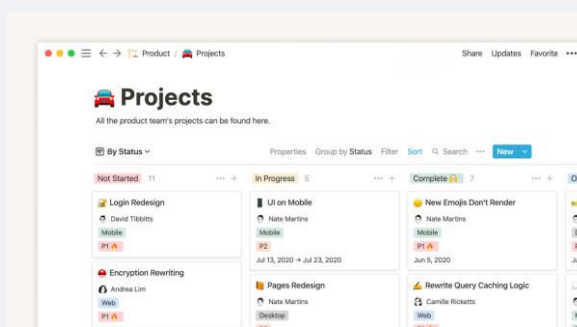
Product / Projects
Share Updates Favorite

Projects

All the product team's projects can be found here.

By Status
Properties Group by Status Filter Sort Search ··· New

Not Started 11
Login Redesign
David Tibbitts
Mobile
P1

Encryption Rewriting
Andrea Lim
Web
P1

In Progress 5
UI on Mobile
Nate Martins
Mobile
P2
Jul 13, 2020 → Jul 23, 2020

Pages Redesign
Nate Martins
Desktop

Complete 7
New Emojis Don't Render
Nate Martins
Mobile
P1
Jun 5, 2020

Rewrite Query Caching Logic
Camille Ricketts
Web